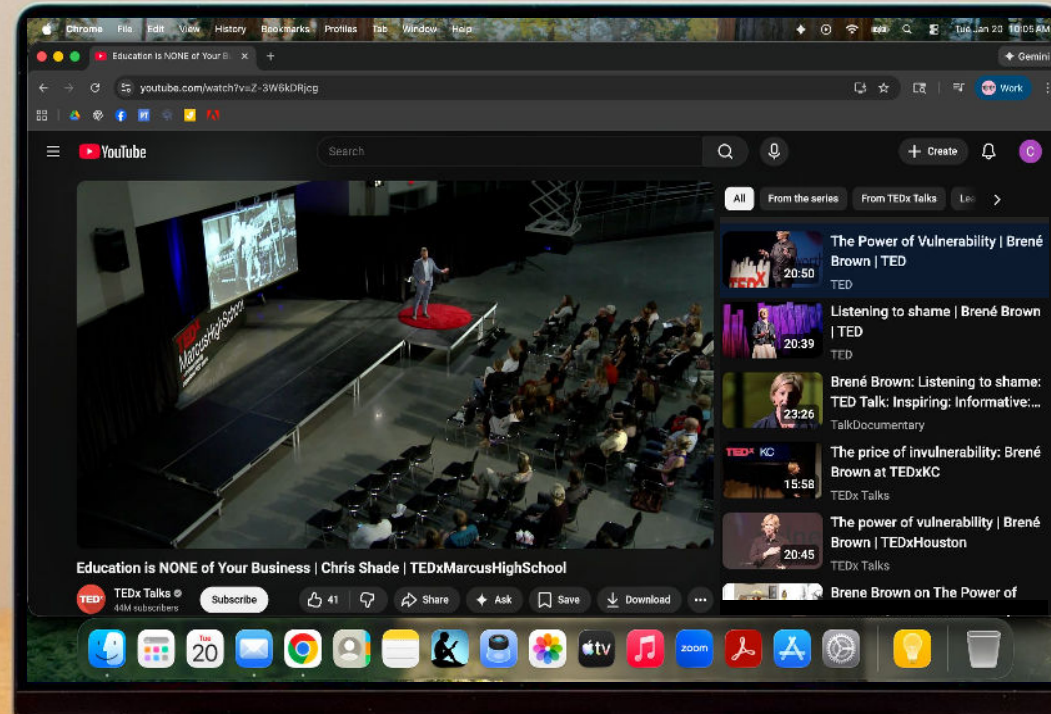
Chrome File Edit View History Bookmarks Profiles Tab Window Help Tue Jan 20 10:05 AM

Education is NONE of Your B ×
+
Gemini

youtube.com/watch?v=Z-3W6kDRjcg

Work

YouTube
Search
Create

All From the series From TEDx Talks Lea

TEDx MarcusHighSchool

Education is NONE of Your Business | Chris Shade | TEDxMarcusHighSchool

TEDx Talks
44M subscribers
Subscribe
41
Share
Ask
Save
Download
...

20:50
The Power of Vulnerability | Brené Brown | TED
TED

20:39
Listening to shame | Brené Brown | TED
TED

23:26
Brené Brown: Listening to shame: TED Talk: Inspiring: Informative:...
TalkDocumentary

TEDx KC
15:58
The price of invulnerability: Brené Brown at TEDxKC
TEDx Talks

20:45
The power of vulnerability | Brené Brown | TEDxHouston
TEDx Talks

Brene Brown on The Power of

TUE
20
tv
zoom